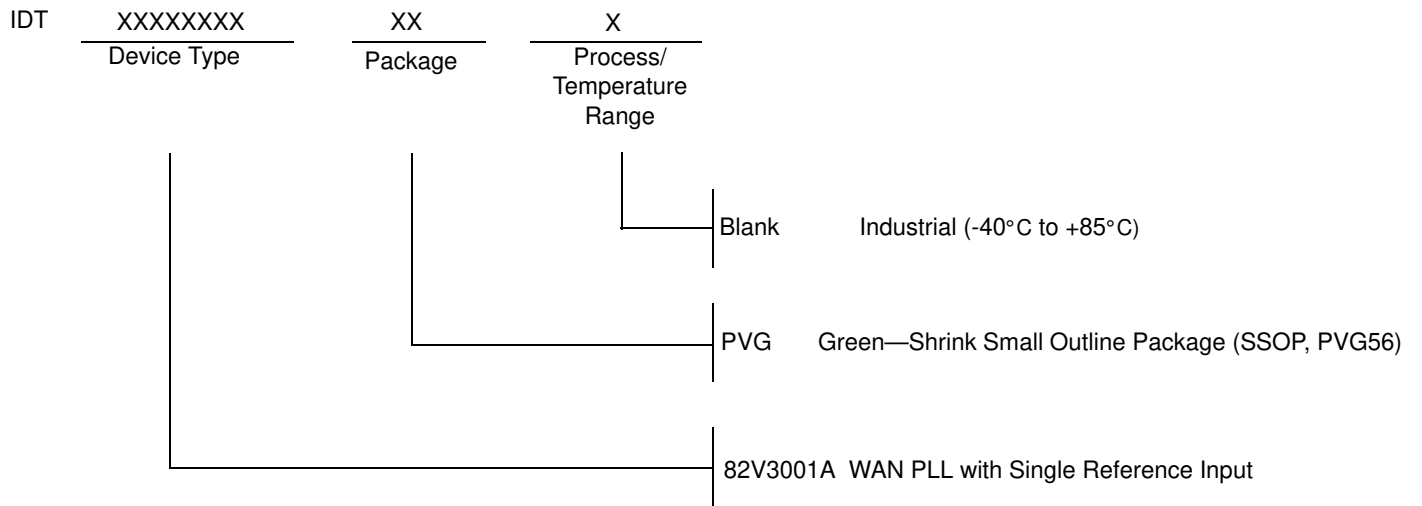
IDT XXXXXXXX XX X

Device Type Package Process/ Temperature Range

Blank Industrial (-40°C to +85°C)

PVG Green—Shrink Small Outline Package (SSOP, PVG56)

82V3001A WAN PLL with Single Reference Input